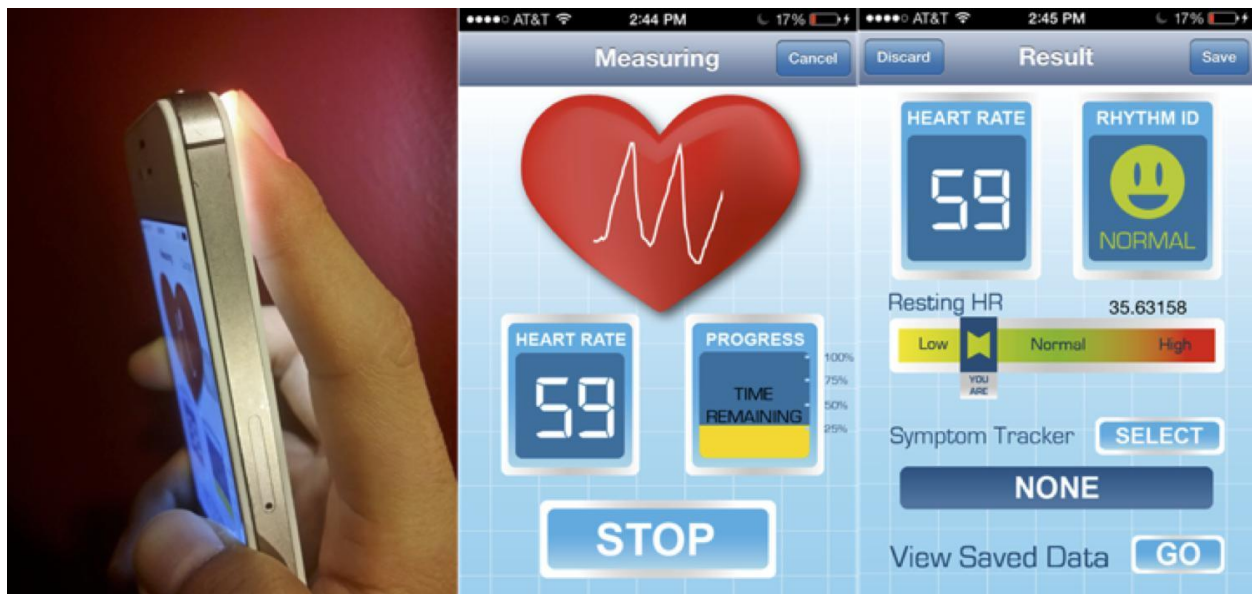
●●●●○ AT&T 2:44 PM 17%

Measuring

Cancel

HEART RATE

59

PROGRESS

TIME REMAINING

100%

75%

50%

25%

STOP

●●●●○ AT&T 2:45 PM 17%

Discard

Result

Save

HEART RATE

59

RHYTHM ID

NORMAL

Resting HR

35.63158

Low

Normal

High

YOU ARE

Symptom Tracker

SELECT

NONE

View Saved Data

GO